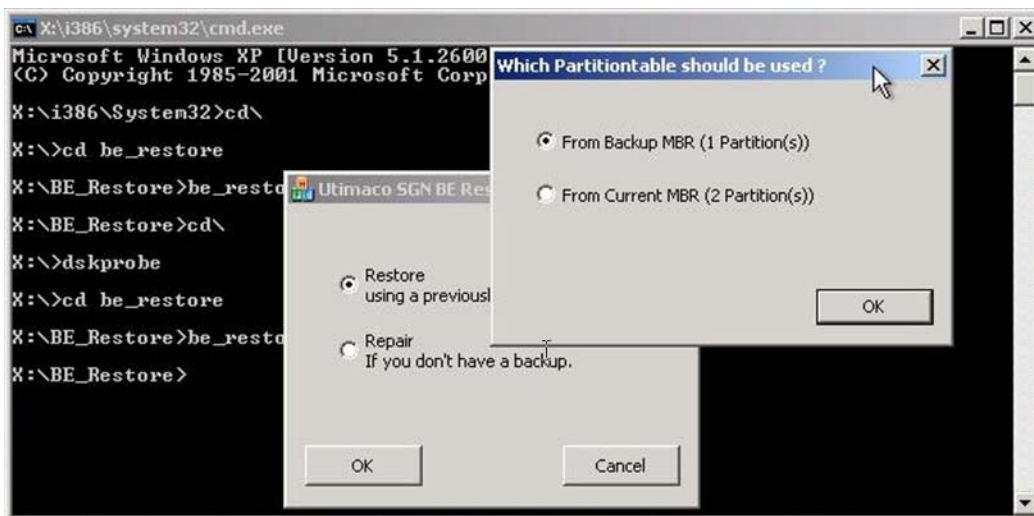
X:\i386\system32\cmd.exe

Microsoft Windows XP [Version 5.1.2600
(C) Copyright 1985-2001 Microsoft Corp

X:\i386\System32>cd\

X:\>cd be_restore

X:\BE_Restore>be_resto

X:\BE_Restore>cd\

X:\>dskprobe

X:\>cd be_restore

X:\BE_Restore>be_resto

X:\BE_Restore>

Utimaco SGN BE Res

Restore
using a previousl

Repair
If you don't have a backup.

OK

Cancel

Which Partitiontable should be used ?

From Backup MBR (1 Partition(s))

From Current MBR (2 Partition(s))

OK